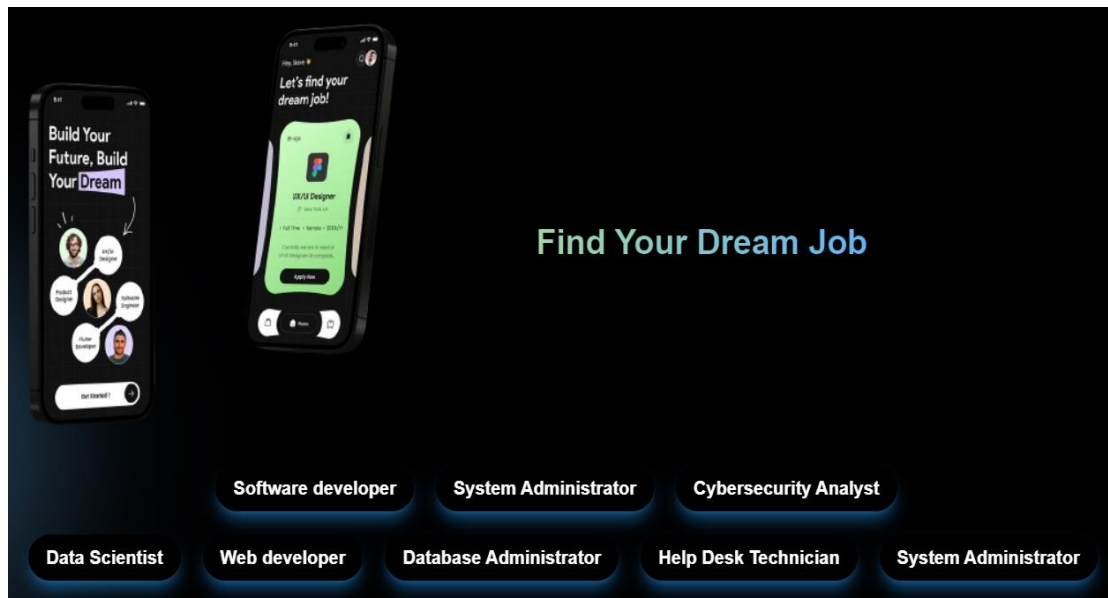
Build Your Future, Build Your Dream

UI/Ux Designer

Product Designer

Software Engineer

Flutter Developer

Get Started !

Hey, Steve

Let's find your dream job!

UX/IX Designer

New York, US

Full Time • Remote • $130/h

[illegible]

Apply Now

Home

Find Your Dream Job

Software developer

System Administrator

Cybersecurity Analyst

Data Scientist

Web developer

Database Administrator

Help Desk Technician

System Administrator